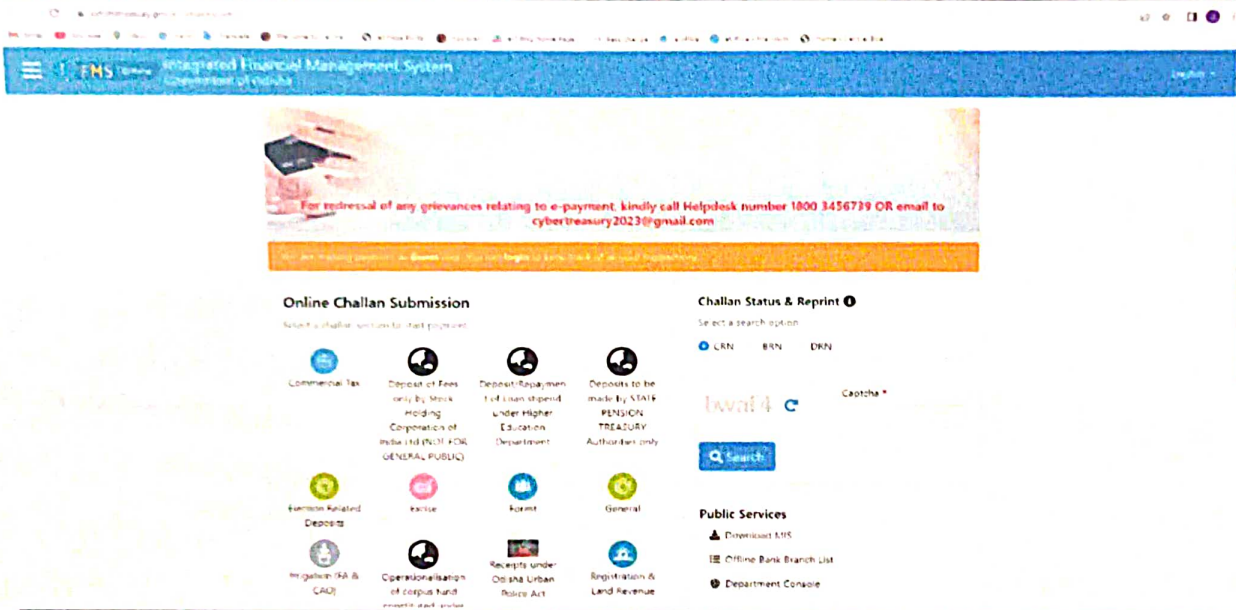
IFMS Integrated Financial Management System
Government of Odisha

English

For redressal of any grievances relating to e-payment, kindly call Helpdesk number 1800 3456739 OR email to cybertreasury2023@gmail.com

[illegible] Guest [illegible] login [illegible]

Online Challan Submission

Select a challan section to start payment

Commercial Tax

Deposit of Fees only by Mock Holding Corporation of India Ltd (NOT FOR GENERAL PUBLIC)

Deposit/Repayment of Loan stipend Under Higher Education Department

Deposits to be made by STATE PENSION TREASURY Authorities only

Exemption Related Deposits

Excise

Forest

General

Irrigation (FA & CAO)

Operationalisation of corpus fund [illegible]

Receipts under Odisha Urban Police Act

Registration & Land Revenue

Challan Status & Reprint

Select a search option

CRN BRN DRN

Captcha *

lwal4

Search

Public Services

Download MIS

Offline Bank Branch List

Department Console